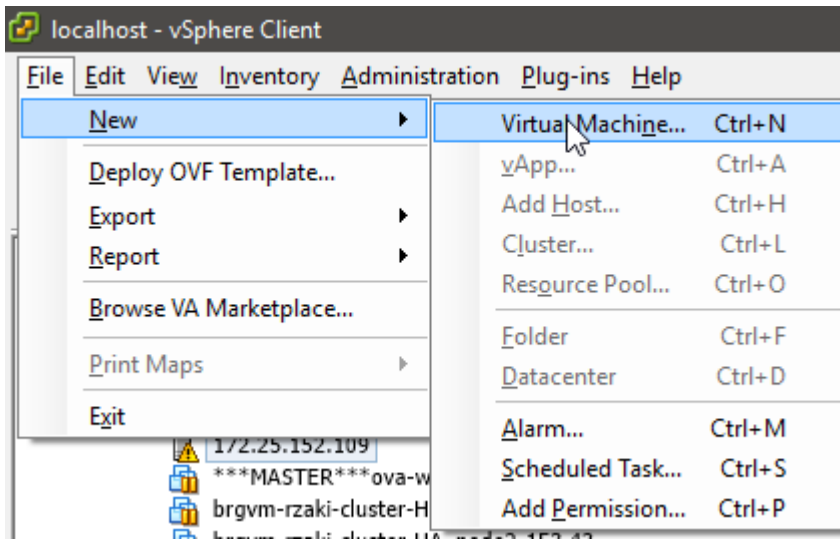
localhost - vSphere Client

File Edit View Inventory Administration Plug-ins Help

New

Deploy OVF Template...

Export

Report

Browse VA Marketplace...

Print Maps

Exit

Virtual Machine... Ctrl+N

vApp... Ctrl+A

Add Host... Ctrl+H

Cluster... Ctrl+L

Resource Pool... Ctrl+O

Folder Ctrl+F

Datacenter Ctrl+D

Alarm... Ctrl+M

Scheduled Task... Ctrl+S

Add Permission... Ctrl+P

172.25.152.109

***MASTER***ova-w

brgvm-rzaki-cluster-H

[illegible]